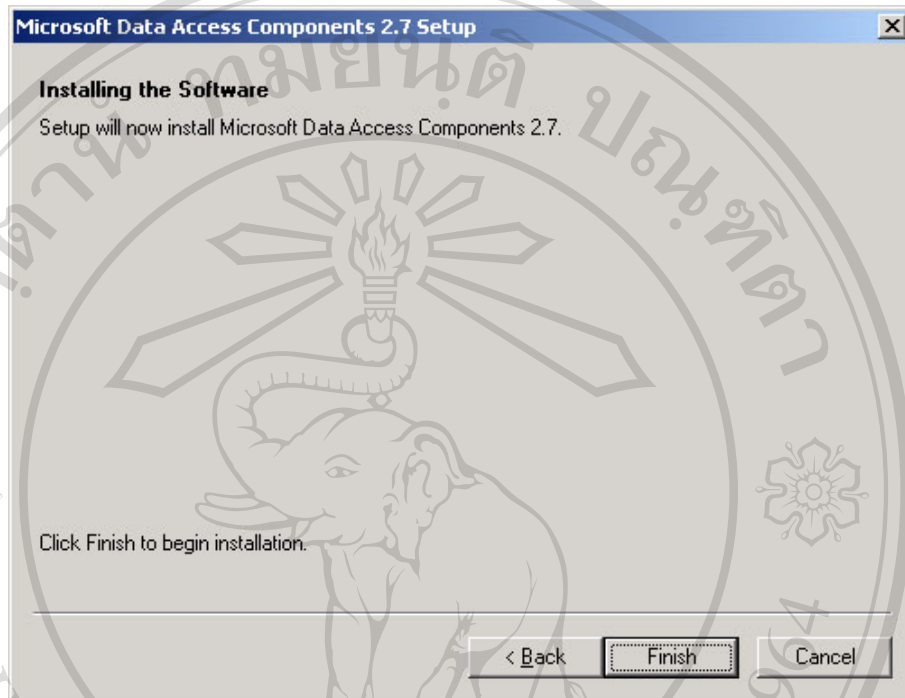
Microsoft Data Access Components 2.7 Setup

Installing the Software

Setup will now install Microsoft Data Access Components 2.7.

Click Finish to begin installation.

< Back

Finish

Cancel

เชียงใหม่ ปณฑิตา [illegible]